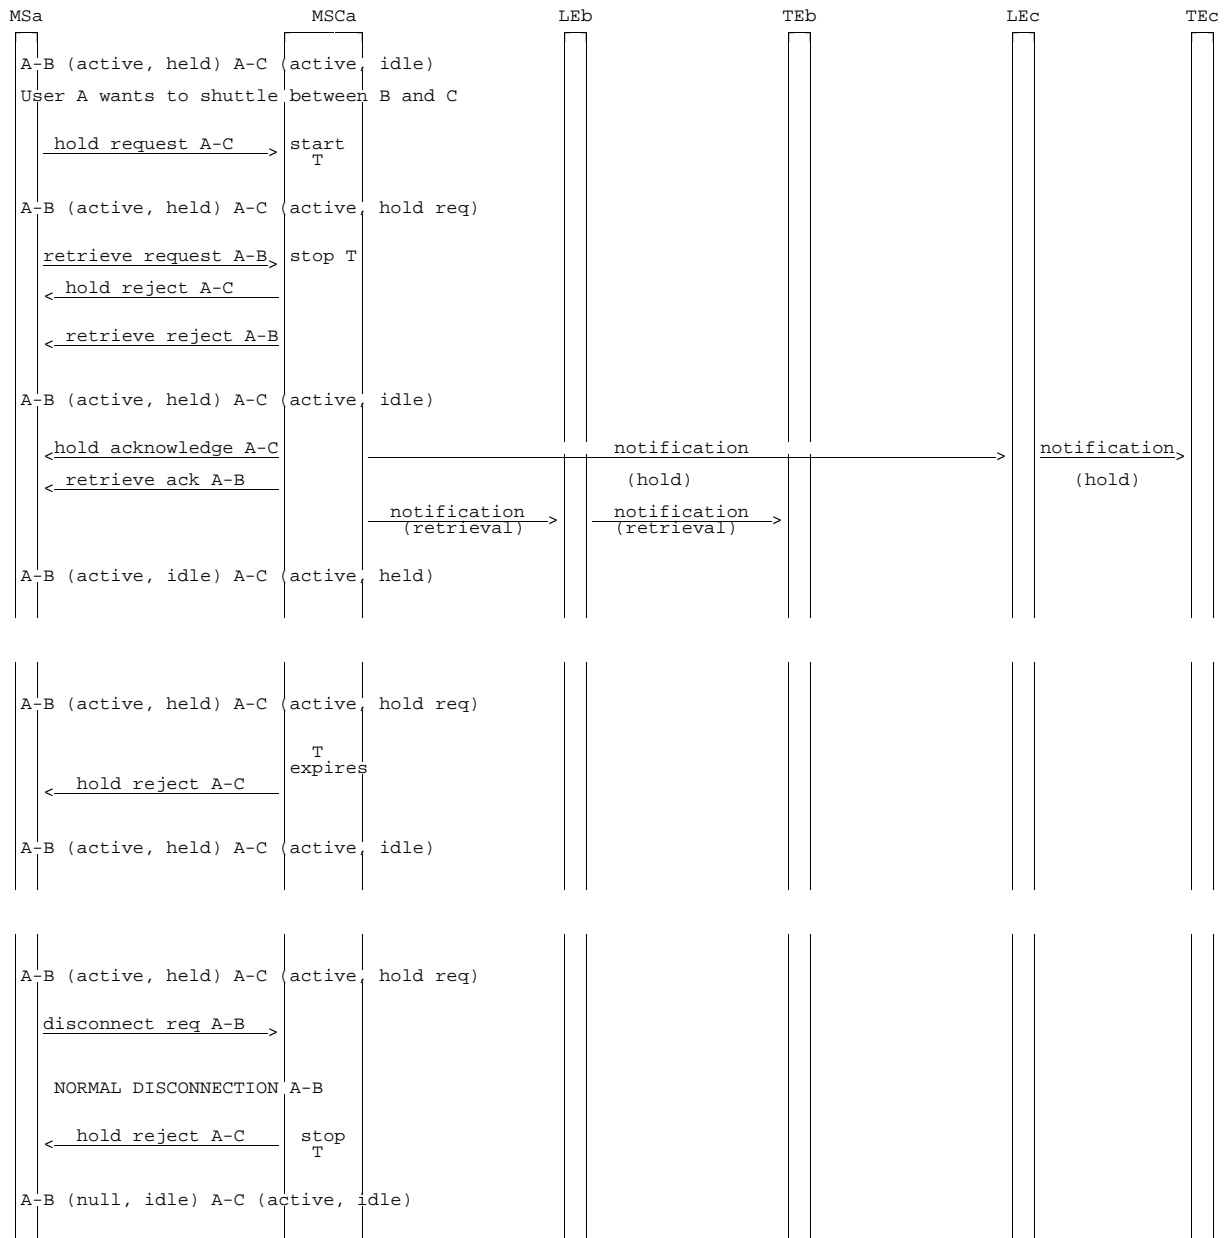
MSa MSCa LEb TEb LEc TEc

A-B (active, held) A-C (active, idle)

User A wants to shuttle between B and C

hold request A-C

start T

A-B (active, held) A-C (active, hold req)

retrieve request A-B

stop T

hold reject A-C

retrieve reject A-B

A-B (active, held) A-C (active, idle)

hold acknowledge A-C

notification (hold)

notification (hold)

retrieve ack A-B

notification (retrieval)

notification (retrieval)

A-B (active, idle) A-C (active, held)

A-B (active, held) A-C (active, hold req)

T expires

hold reject A-C

A-B (active, held) A-C (active, idle)

A-B (active, held) A-C (active, hold req)

disconnect req A-B

NORMAL DISCONNECTION A-B

hold reject A-C

stop T

A-B (null, idle) A-C (active, idle)